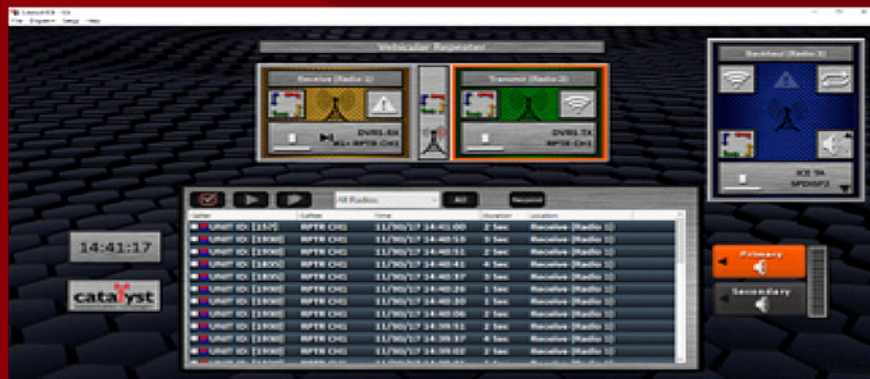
Catalyst ICE - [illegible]
File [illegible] Setup Help

Vehicular Repeater

Receive (Radio 1)
DVRS-RX
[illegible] RPTR CH1

Transmit (Radio 2)
DVRS-TX
RPTR CH1

Backhaul (Radio 3)
ICE TA
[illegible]

All Radios
All
Record

| Caller | Callee | Time | Duration | Location |
|---|---|---|---|---|
| UNIT ID: [157] | RPTR CH1 | 11/30/17 14:41:00 | 2 Sec | Receive (Radio 1) |
| UNIT ID: [1900] | RPTR CH1 | 11/30/17 14:40:53 | 3 Sec | Receive (Radio 1) |
| UNIT ID: [1900] | RPTR CH1 | 11/30/17 14:40:47 | 2 Sec | Receive (Radio 1) |
| UNIT ID: [1900] | RPTR CH1 | 11/30/17 14:40:41 | 4 Sec | Receive (Radio 1) |
| UNIT ID: [1900] | RPTR CH1 | 11/30/17 14:40:37 | 3 Sec | Receive (Radio 1) |
| UNIT ID: [1900] | RPTR CH1 | 11/30/17 14:40:26 | 1 Sec | Receive (Radio 1) |
| UNIT ID: [1900] | RPTR CH1 | 11/30/17 14:40:20 | 1 Sec | Receive (Radio 1) |
| UNIT ID: [1900] | RPTR CH1 | 11/30/17 14:40:06 | 2 Sec | Receive (Radio 1) |
| UNIT ID: [1900] | RPTR CH1 | 11/30/17 14:39:51 | 2 Sec | Receive (Radio 1) |
| UNIT ID: [1900] | RPTR CH1 | 11/30/17 14:39:37 | 4 Sec | Receive (Radio 1) |
| UNIT ID: [1900] | RPTR CH1 | 11/30/17 14:39:02 | 2 Sec | Receive (Radio 1) |
| UNIT ID: [1900] | RPTR CH1 | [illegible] | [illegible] | Receive (Radio 1) |

14:41:17

catalyst

Primary

Secondary